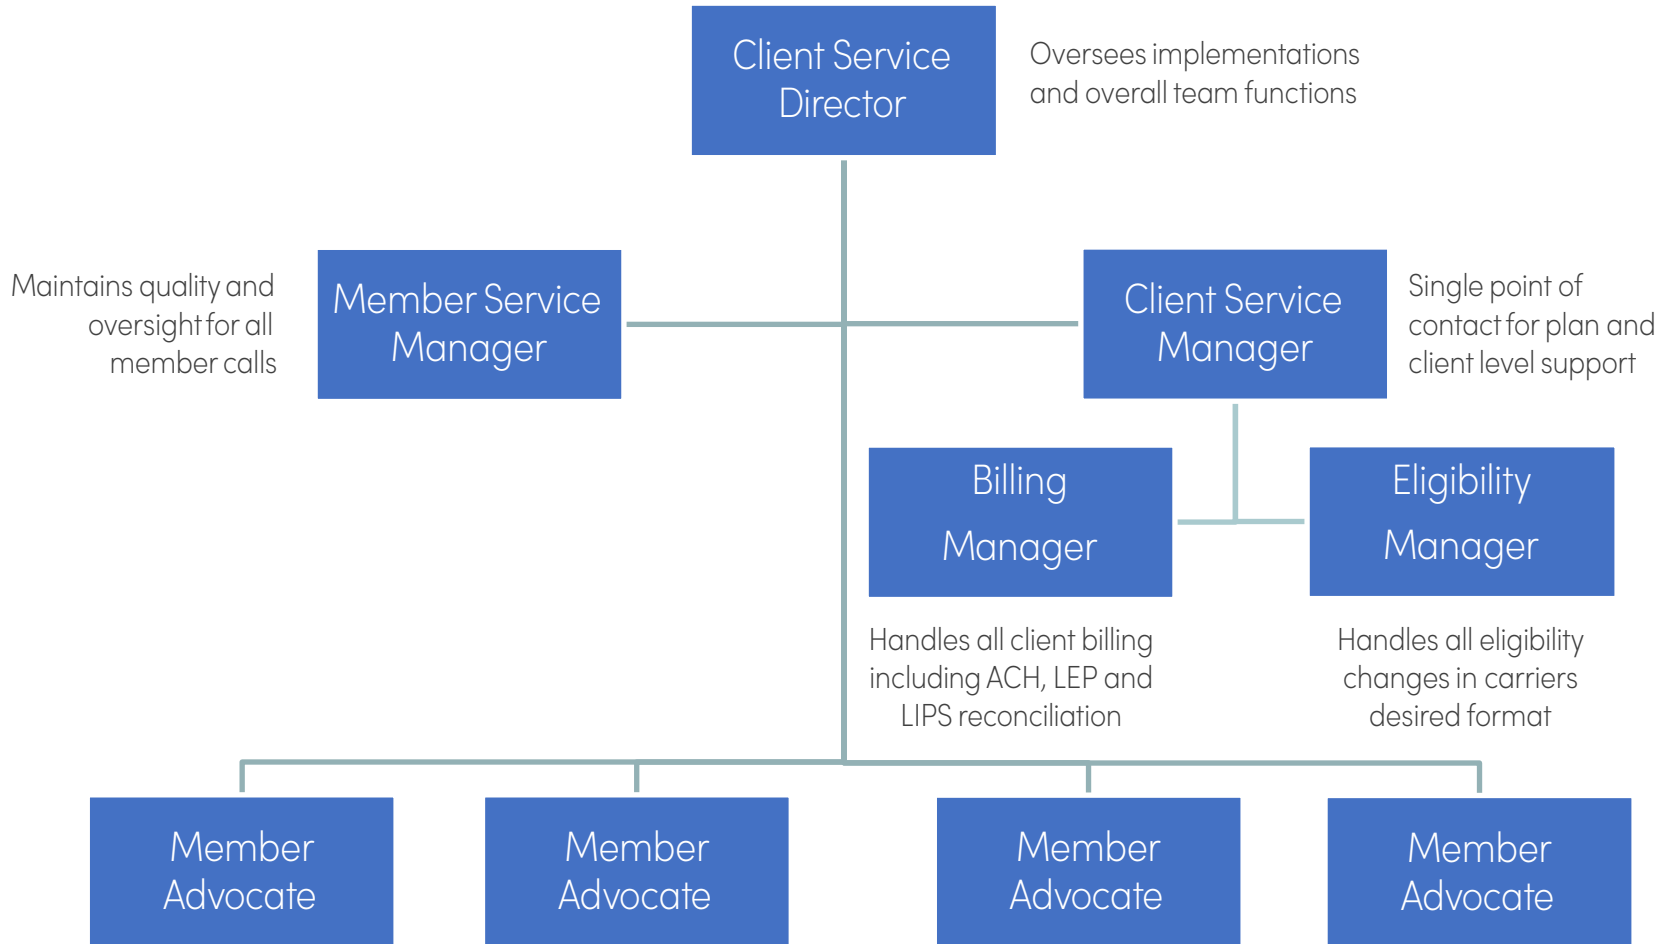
Client Service Director

Oversees implementations and overall team functions

Maintains quality and oversight for all member calls

Member Service Manager

Client Service Manager

Single point of contact for plan and client level support

Billing Manager

Eligibility Manager

Handles all client billing including ACH, LEP and LIPS reconciliation

Handles all eligibility changes in carriers desired format

Member Advocate

Member Advocate

Member Advocate

Member Advocate